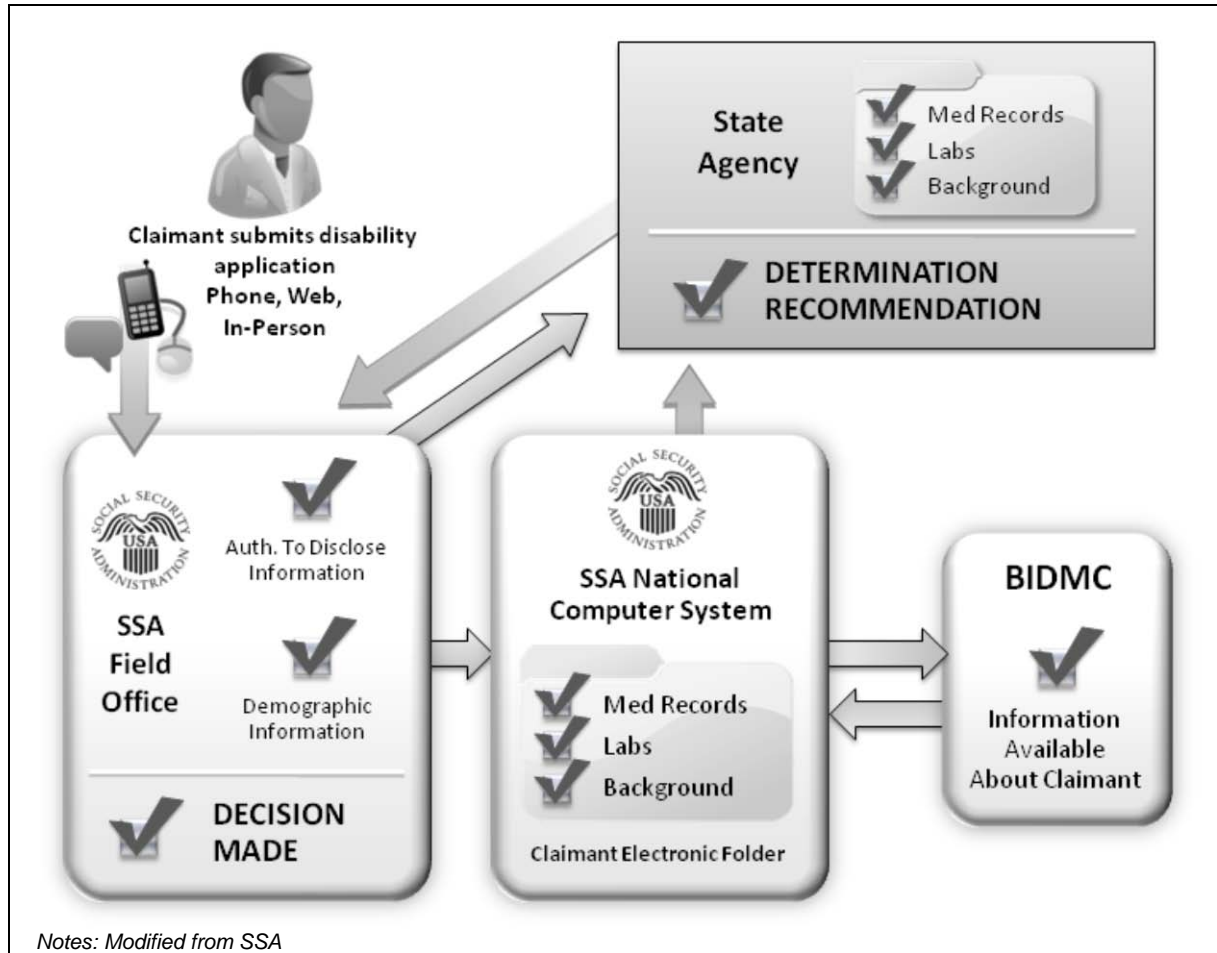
State Agency

Med Records
Labs
Background

DETERMINATION RECOMMENDATION

Claimant submits disability application
Phone, Web, In-Person

SOCIAL SECURITY ADMINISTRATION USA

SSA Field Office

Auth. To Disclose Information

Demographic Information

DECISION MADE

SOCIAL SECURITY ADMINISTRATION USA

SSA National Computer System

Med Records
Labs
Background

Claimant Electronic Folder

BIDMC

Information Available About Claimant

Notes: Modified from SSA